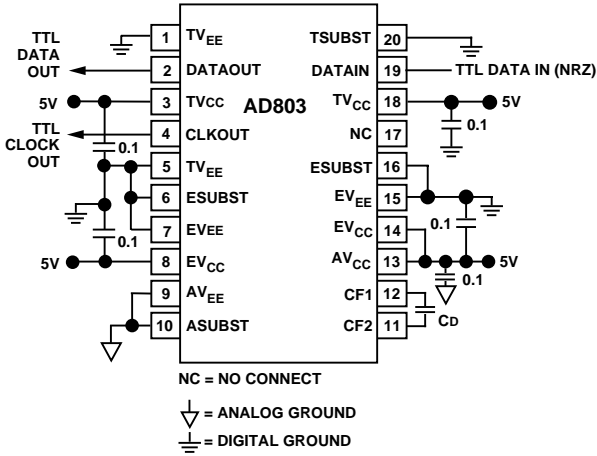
TTL DATA OUT

5V

TTL CLOCK OUT

0.1

0.1

5V

1 $TV_{EE}$
2 DATAOUT
3 TVcc
4 CLKOUT
5 $TV_{EE}$
6 ESUBST
7 EVEE
8 $EV_{CC}$
9 $AV_{EE}$
10 ASUBST

AD803

TSUBST 20
DATAIN 19
$TV_{CC}$ 18
NC 17
ESUBST 16
$EV_{EE}$ 15
$EV_{CC}$ 14
$AV_{CC}$ 13
CF1 12
CF2 11

TTL DATA IN (NRZ)

5V

0.1

0.1

5V

0.1

CD

NC = NO CONNECT

= ANALOG GROUND

= DIGITAL GROUND